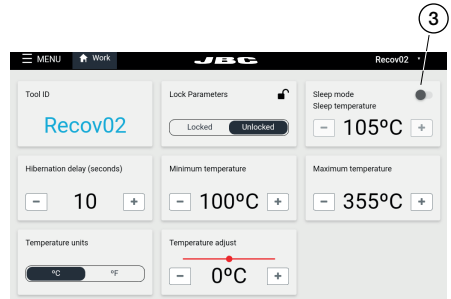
3

MENU Work JBC Recov02

Tool ID
Recov02

Lock Parameters
Locked Unlocked

Sleep mode
Sleep temperature
− 105ºC +

Hibernation delay (seconds)
− 10 +

Minimum temperature
− 100ºC +

Maximum temperature
− 355ºC +

Temperature units
ºC ºF

Temperature adjust
− 0ºC +